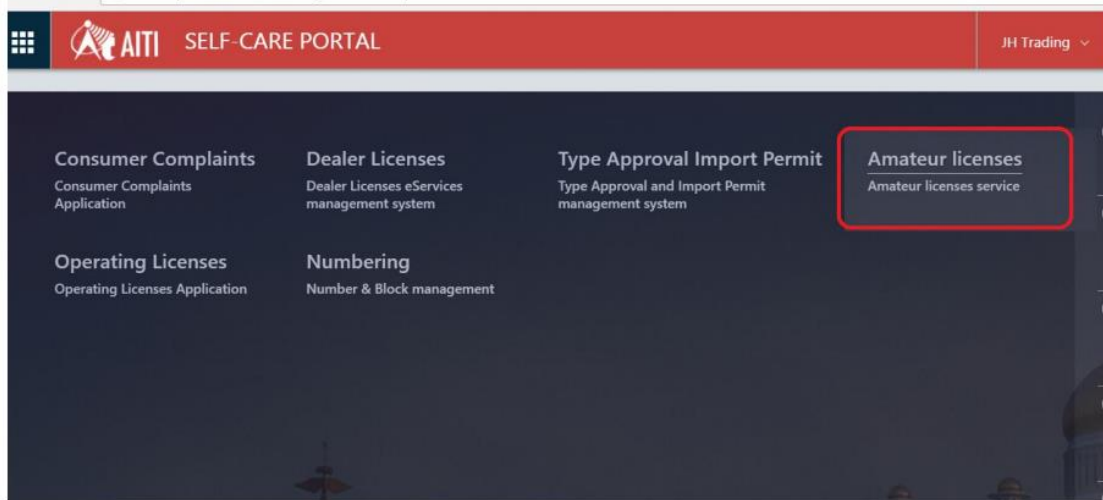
AITI SELF-CARE PORTAL

JH Trading

Consumer Complaints
Consumer Complaints Application

Dealer Licenses
Dealer Licenses eServices management system

Type Approval Import Permit
Type Approval and Import Permit management system

Amateur licenses
Amateur licenses service

Operating Licenses
Operating Licenses Application

Numbering
Number & Block management